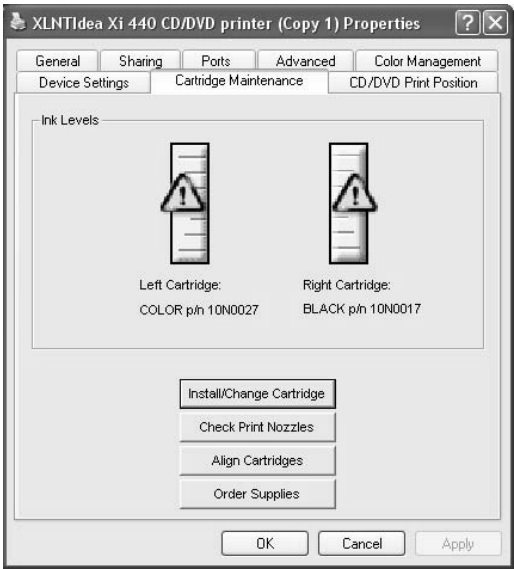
XLNTIdea Xi 440 CD/DVD printer (Copy 1) Properties

?

General | Sharing | Ports | Advanced | Color Management

Device Settings | Cartridge Maintenance | CD/DVD Print Position

Ink Levels

Left Cartridge:
COLOR p/n 10N0027

Right Cartridge:
BLACK p/n 10N0017

Install/Change Cartridge

Check Print Nozzles

Align Cartridges

Order Supplies

OK | Cancel | Apply